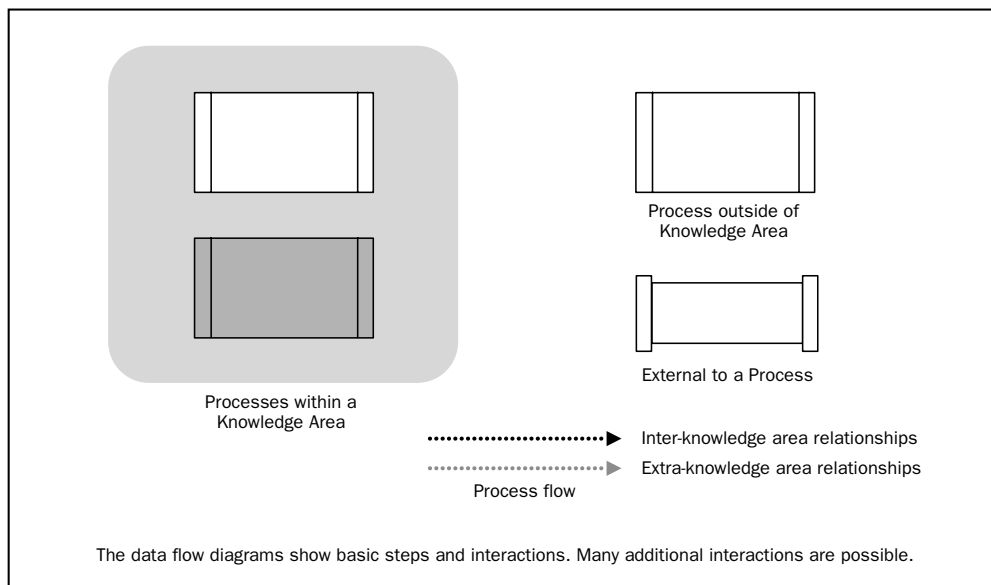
Process outside of Knowledge Area

External to a Process

Processes within a Knowledge Area

Inter-knowledge area relationships

Extra-knowledge area relationships

Process flow

The data flow diagrams show basic steps and interactions. Many additional interactions are possible.